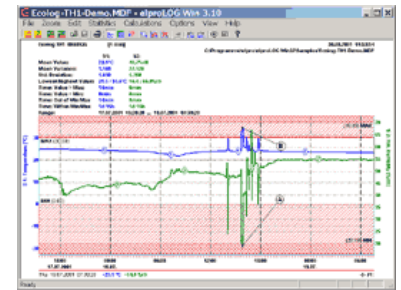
Ecolog-TH1-Demo.MDF - elproLOG Win 3.10
File Zoom Edit Statistics Calculations Options View Help
Ecolog-TH1 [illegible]
S1 S2
Mean Values: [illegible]
Mean Variance: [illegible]
Std. Deviation: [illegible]
Lowest/Highest Values: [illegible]
Time: Value > Max: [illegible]
Time: Value < Min: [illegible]
Time: Out of Min/Max: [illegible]
Time: Within Min/Max: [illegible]
Range: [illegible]
C:\Programme\elpro\elproLOG Win3\Samples\Ecolog-TH1-Demo.MDF
MAX
MIN
B
A
S1: Temperature (°C)
S2: % rel. humidity
Ready